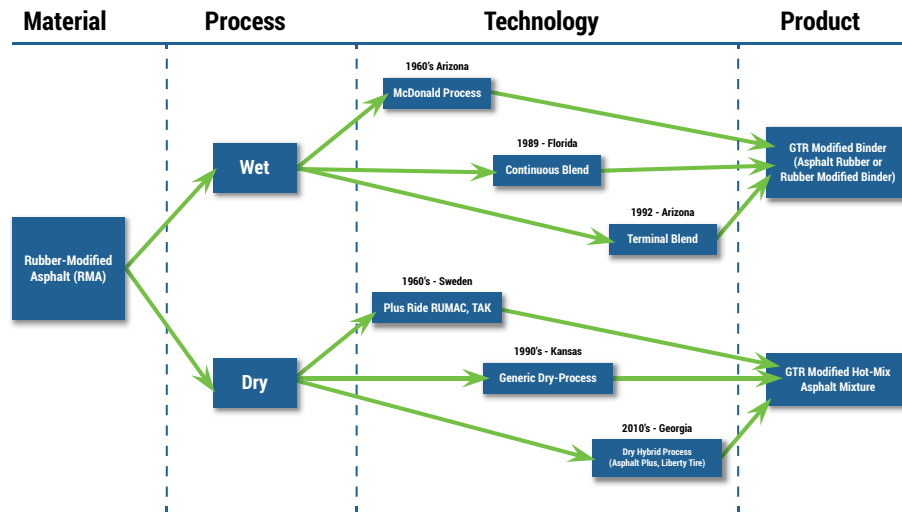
Material

Process

Technology

Product

Rubber-Modified Asphalt (RMA)

Wet

Dry

1960's Arizona

McDonald Process

1989 - Florida

Continuous Blend

1992 - Arizona

Terminal Blend

1960's - Sweden

Plus Ride RUMAC, TAK

1990's - Kansas

Generic Dry-Process

2010's - Georgia

Dry Hybrid Process (Asphalt Plus, Liberty Tire)

GTR Modified Binder (Asphalt Rubber or Rubber Modified Binder)

GTR Modified Hot-Mix Asphalt Mixture